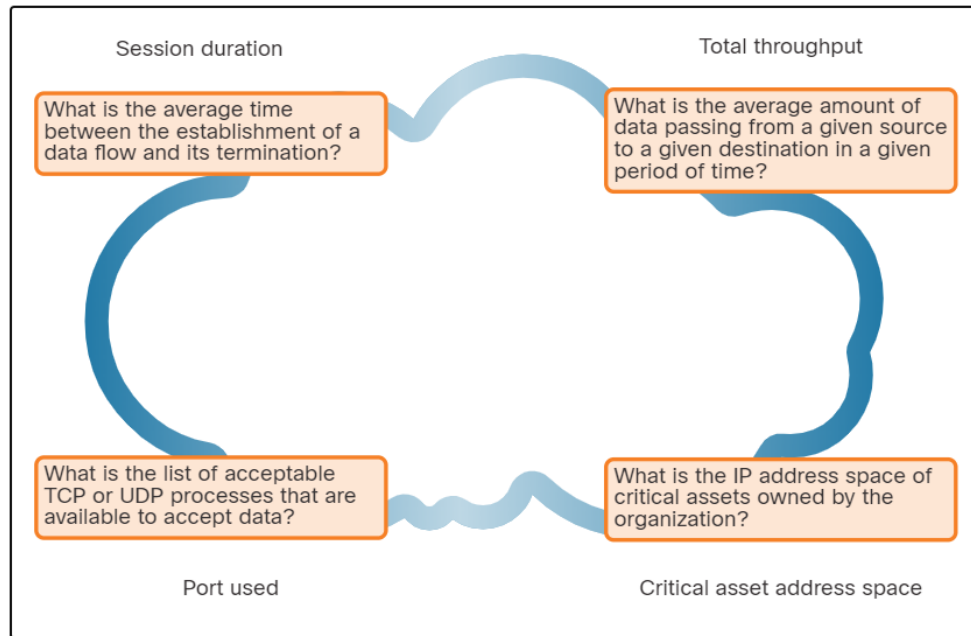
Session duration

What is the average time between the establishment of a data flow and its termination?

Total throughput

What is the average amount of data passing from a given source to a given destination in a given period of time?

What is the list of acceptable TCP or UDP processes that are available to accept data?

Port used

What is the IP address space of critical assets owned by the organization?

Critical asset address space